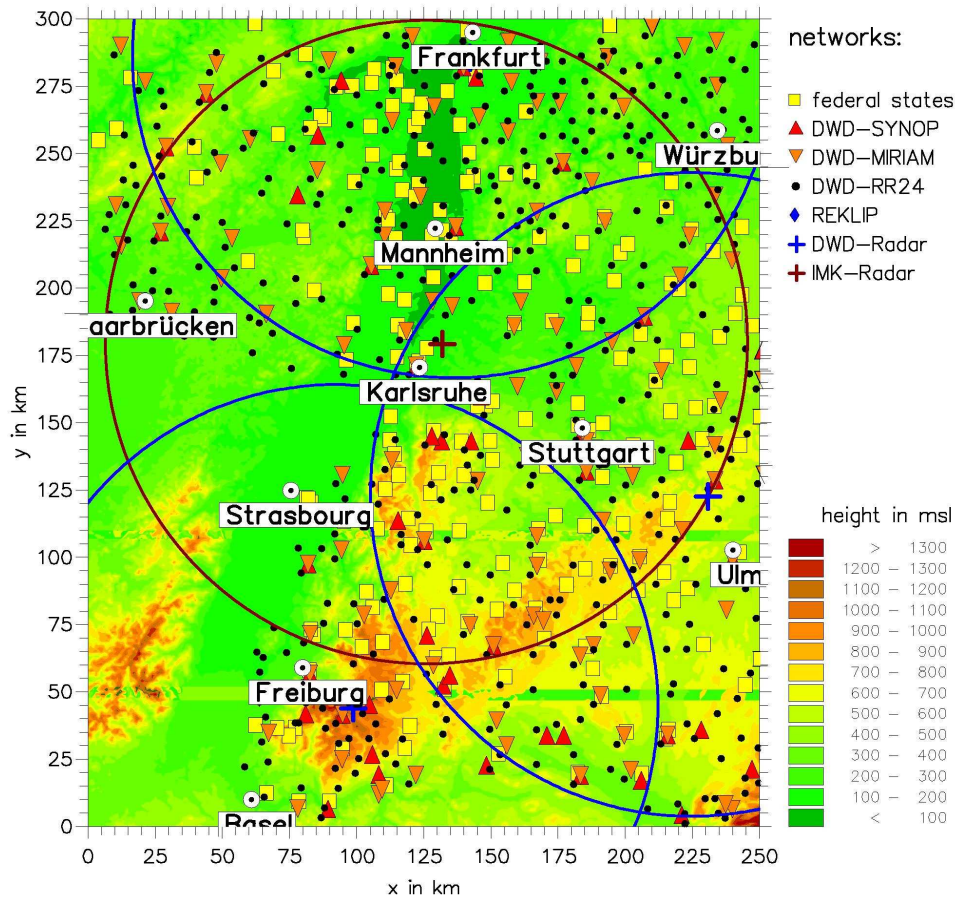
Frankfurt
Würzbu
Mannheim
aarbrücken
Karlsruhe
Stuttgart
Strasbourg
Ulm
Freiburg
Basel

300
275
250
225
200
175
150
125
100
75
50
25
0

y in km

0 25 50 75 100 125 150 175 200 225 250

x in km

networks:
federal states
DWD–SYNOP
DWD–MIRIAM
DWD–RR24
REKLIP
DWD–Radar
IMK–Radar

height in msl

| |
|---|
| > 1300 |
| 1200 – 1300 |
| 1100 – 1200 |
| 1000 – 1100 |
| 900 – 1000 |
| 800 – 900 |
| 700 – 800 |
| 600 – 700 |
| 500 – 600 |
| 400 – 500 |
| 300 – 400 |
| 200 – 300 |
| 100 – 200 |
| < 100 |